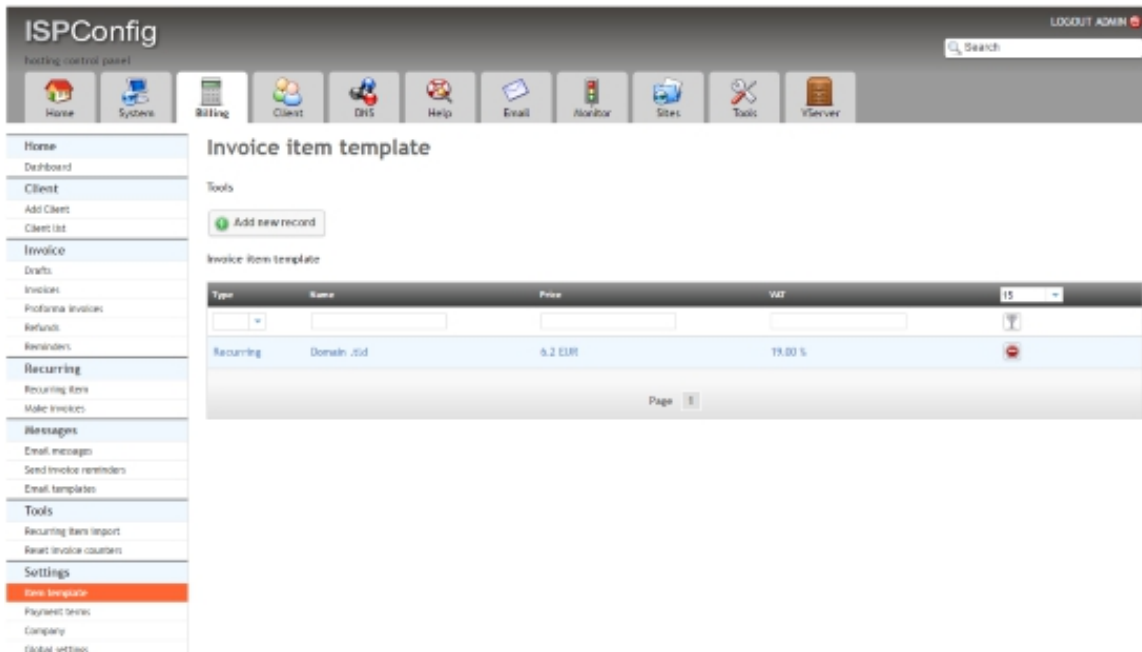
ISPConfig
hosting control panel

LOGOUT ADMIN

Search

Home System Billing Client DNS Help Email Monitor Sites Tools VServer

Home
Dashboard
Client
Add Client
Client list
Invoice
Drafts
Invoices
Proforma invoices
Refunds
Reminders
Recurring
Recurring item
Make invoices
Messages
Email messages
Send invoice reminders
Email templates
Tools
Recurring item import
Reset invoice counters
Settings
Item template
Payment terms
Company
Global settings

Invoice item template

Tools

Add new record

Invoice item template

| Type | Name | Price | VAT | 15 |
|---|---|---|---|---|
| | | | | |
| Recurring | Domain .tld | 6.2 EUR | 19.00 % | |

Page 1